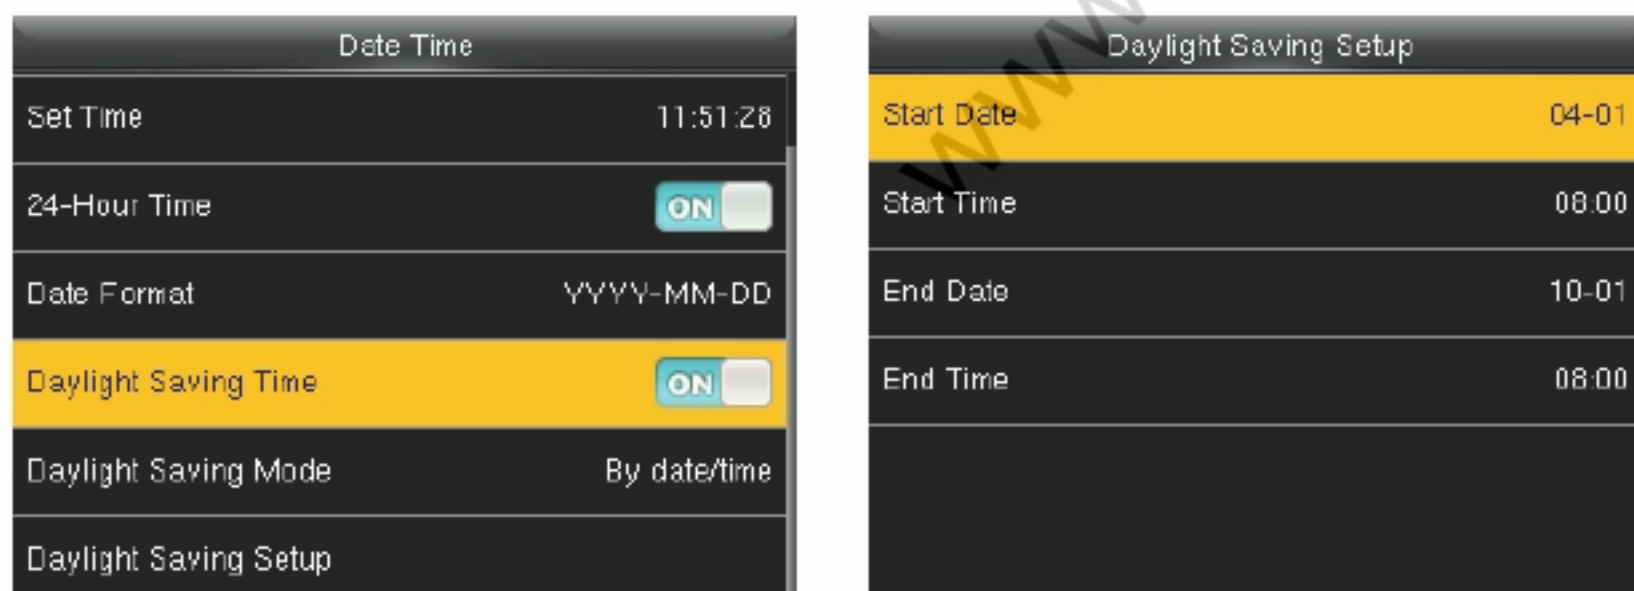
Date Time

Set Time 11:51:28

24-Hour Time ON

Date Format YYYY-MM-DD

Daylight Saving Time ON

Daylight Saving Mode By date/time

Daylight Saving Setup

WWW

Daylight Saving Setup

Start Date 04-01

Start Time 08:00

End Date 10-01

End Time 08:00